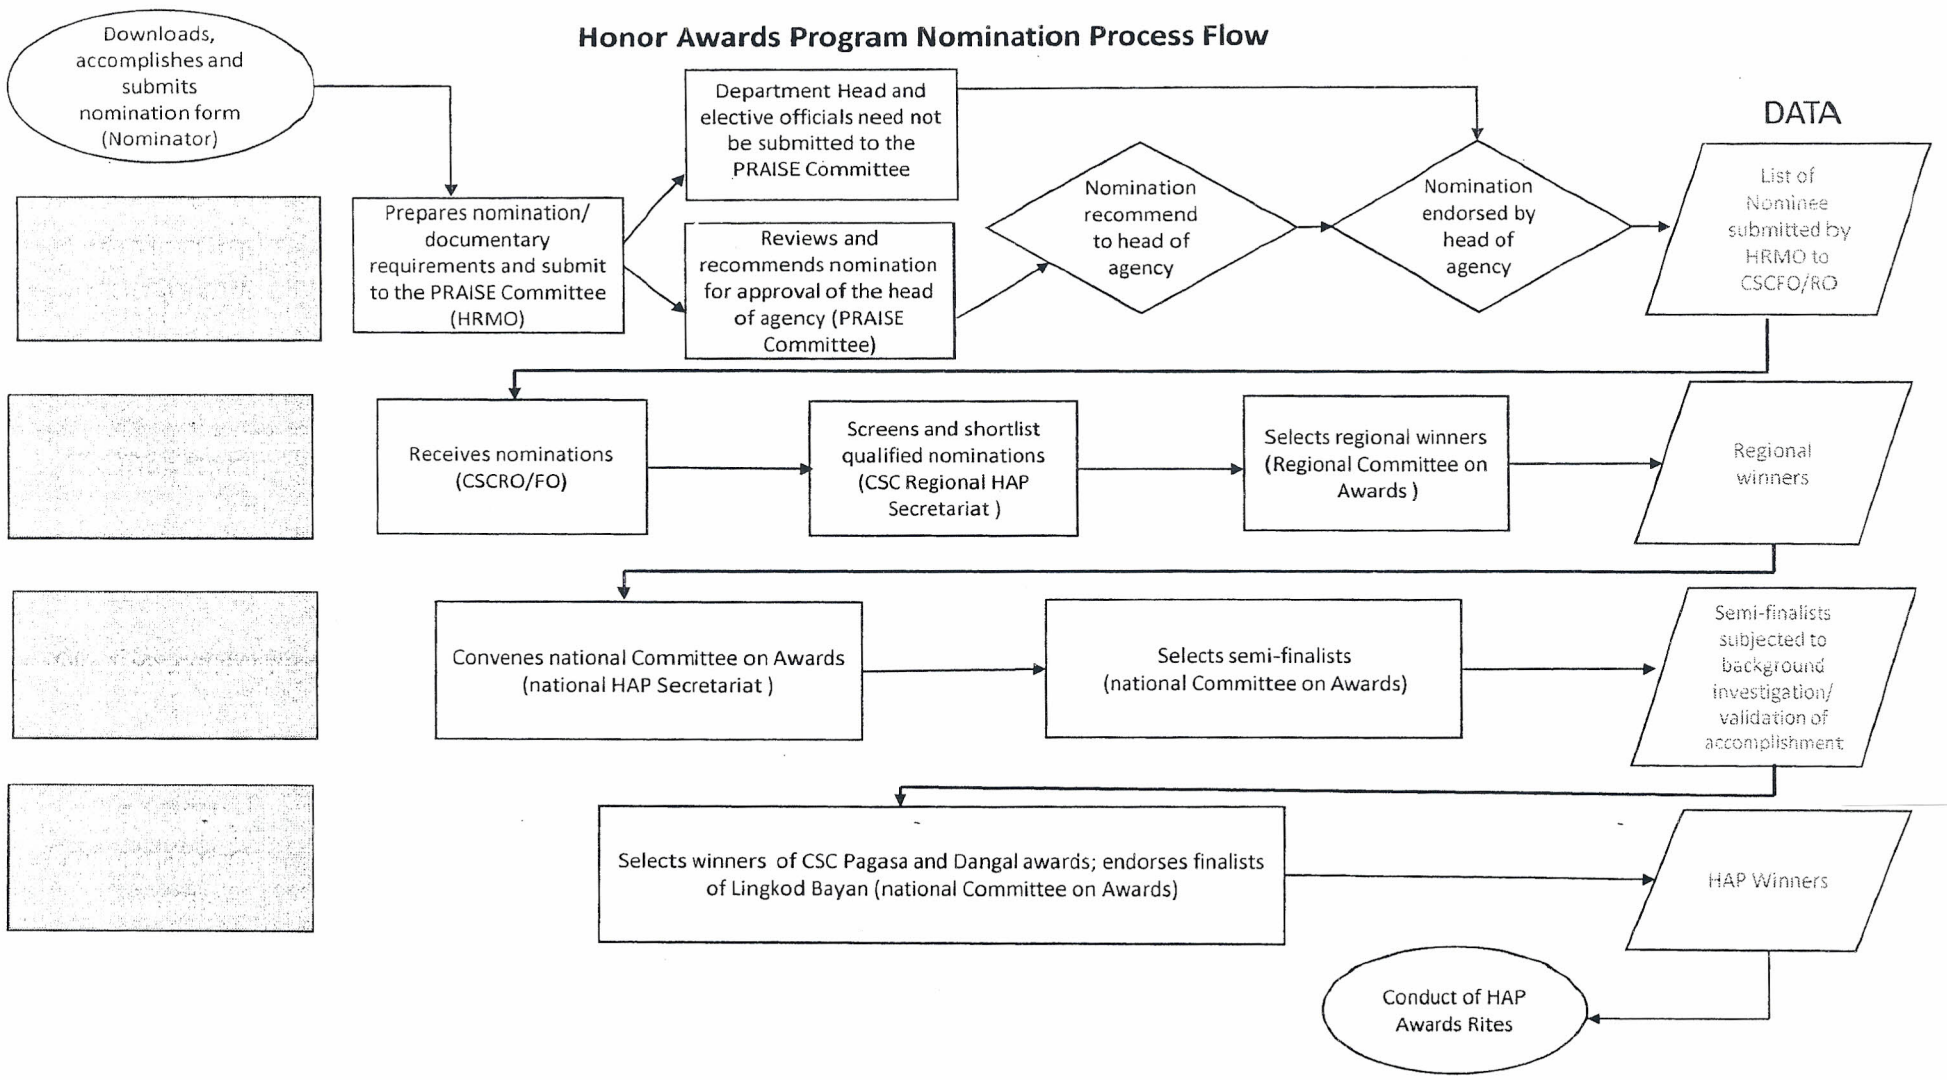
Honor Awards Program Nomination Process Flow

Downloads, accomplishes and submits nomination form (Nominator)

Prepares nomination/ documentary requirements and submit to the PRAISE Committee (HRMO)

Department Head and elective officials need not be submitted to the PRAISE Committee

Reviews and recommends nomination for approval of the head of agency (PRAISE Committee)

Nomination recommend to head of agency

Nomination endorsed by head of agency

DATA

List of Nominee submitted by HRMO to CSCFO/RO

Receives nominations (CSCRO/FO)

Screens and shortlist qualified nominations (CSC Regional HAP Secretariat )

Selects regional winners (Regional Committee on Awards )

Regional winners

Convenes national Committee on Awards (national HAP Secretariat )

Selects semi-finalists (national Committee on Awards)

Semi-finalists subjected to background investigation/ validation of accomplishment

Selects winners of CSC Pagasa and Dangal awards; endorses finalists of Lingkod Bayan (national Committee on Awards)

HAP Winners

Conduct of HAP Awards Rites